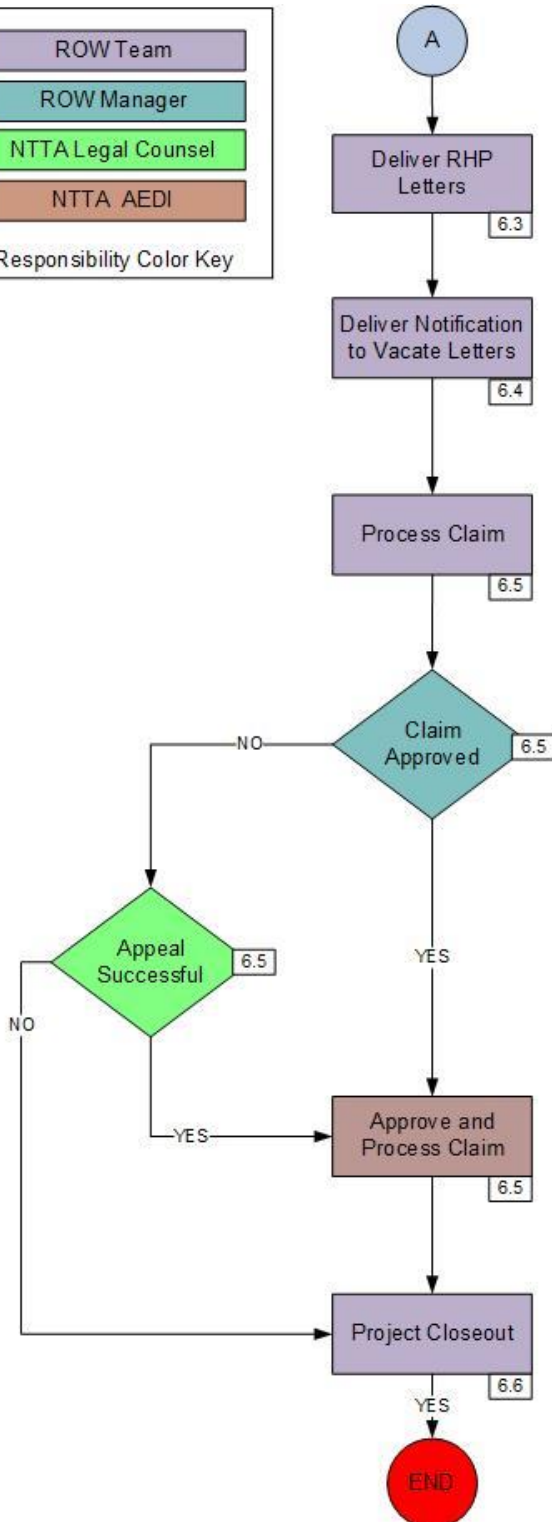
ROW Team
ROW Manager
NTTA Legal Counsel
NTTA AEDI
Responsibility Color Key

A

Deliver RHP Letters
6.3

Deliver Notification to Vacate Letters
6.4

Process Claim
6.5

Claim Approved
6.5

NO

Appeal Successful
6.5

NO

YES

YES

Approve and Process Claim
6.5

Project Closeout
6.6

YES

END